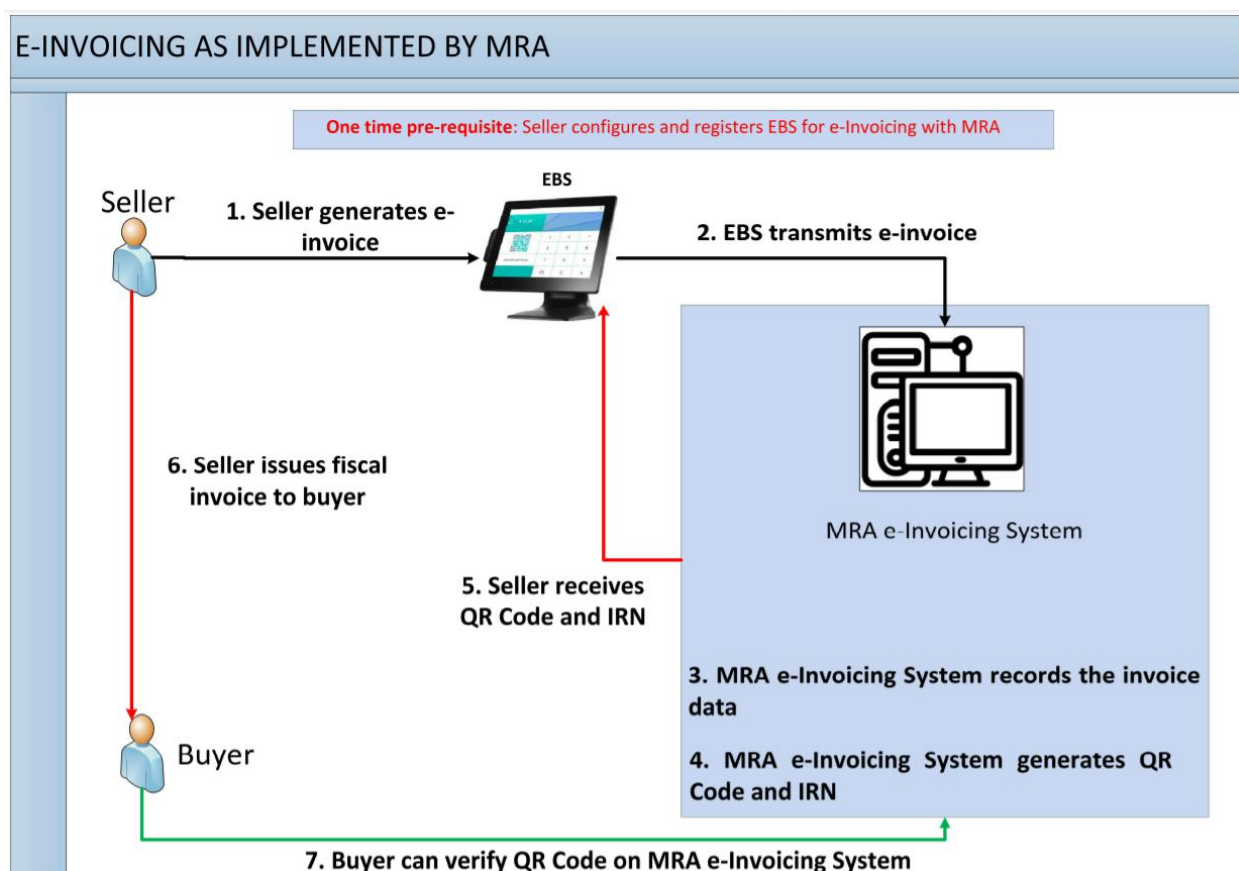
E-INVOICING AS IMPLEMENTED BY MRA

One time pre-requisite: Seller configures and registers EBS for e-Invoicing with MRA

Seller

1. Seller generates e-invoice

EBS

2. EBS transmits e-invoice

MRA e-Invoicing System

6. Seller issues fiscal invoice to buyer

5. Seller receives QR Code and IRN

3. MRA e-Invoicing System records the invoice data

4. MRA e-Invoicing System generates QR Code and IRN

Buyer

7. Buyer can verify QR Code on MRA e-Invoicing System